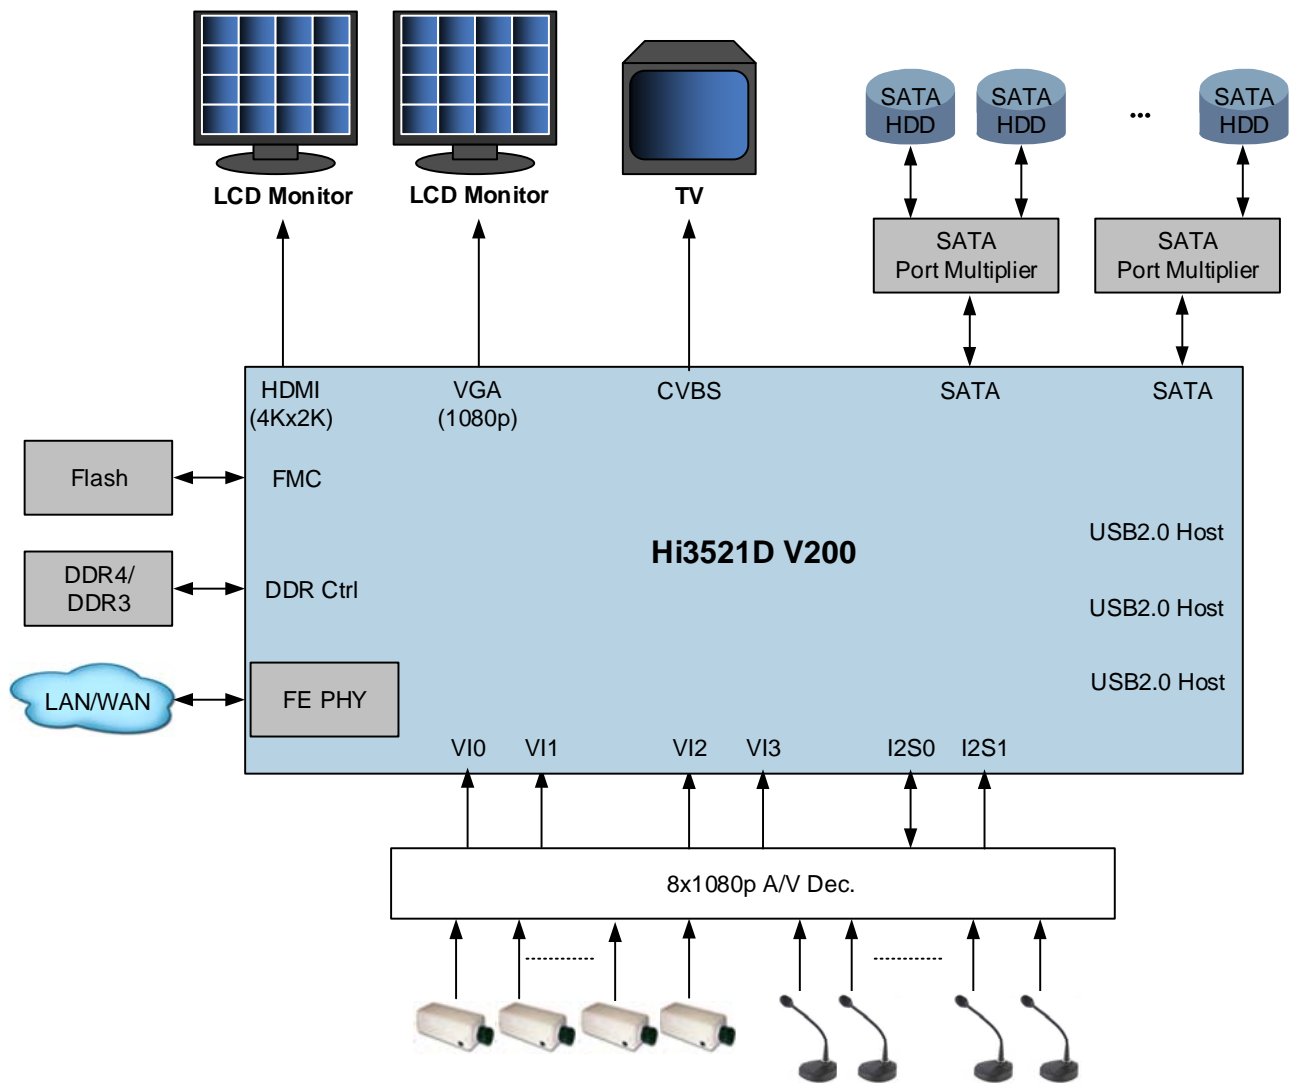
LCD Monitor

LCD Monitor

TV

SATA HDD

SATA HDD

...

SATA HDD

SATA Port Multiplier

SATA Port Multiplier

HDMI (4Kx2K)

VGA (1080p)

CVBS

SATA

SATA

Flash

FMC

Hi3521D V200

USB2.0 Host

DDR4/ DDR3

DDR Ctrl

USB2.0 Host

LAN/WAN

FE PHY

USB2.0 Host

VI0

VI1

VI2

VI3

I2S0

I2S1

8x1080p A/V Dec.